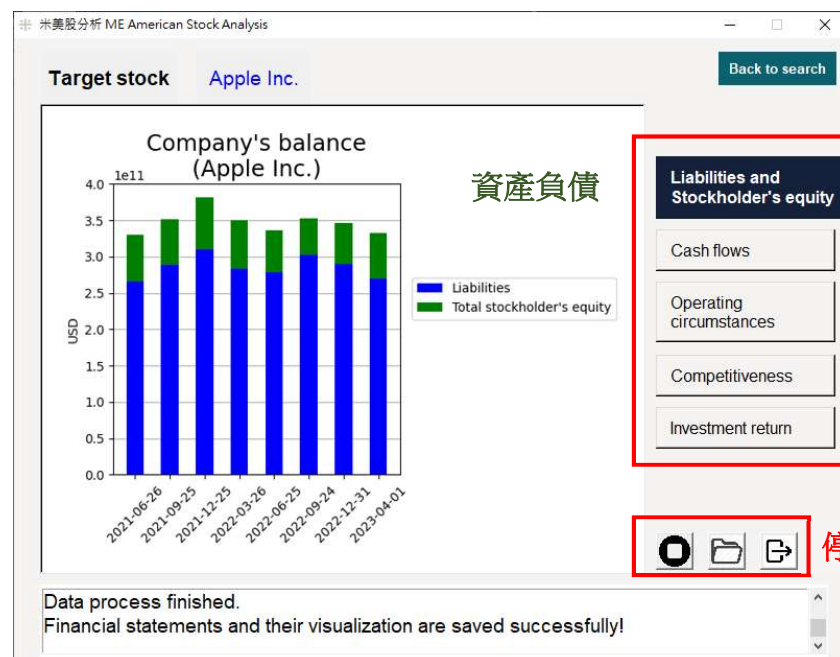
米美股分析 ME American Stock Analysis

Back to search

Target stock

Apple Inc.

Company's balance
(Apple Inc.)

1e11

4.0
3.5
3.0
2.5
2.0
1.5
1.0
0.5
0.0

USD

2021-06-26
2021-09-25
2021-12-25
2022-03-26
2022-06-25
2022-09-24
2022-12-31
2023-04-01

Liabilities
Total stockholder's equity

資產負債

Liabilities and Stockholder's equity

Cash flows

Operating circumstances

Competitiveness

Investment return

停

Data process finished.
Financial statements and their visualization are saved successfully!